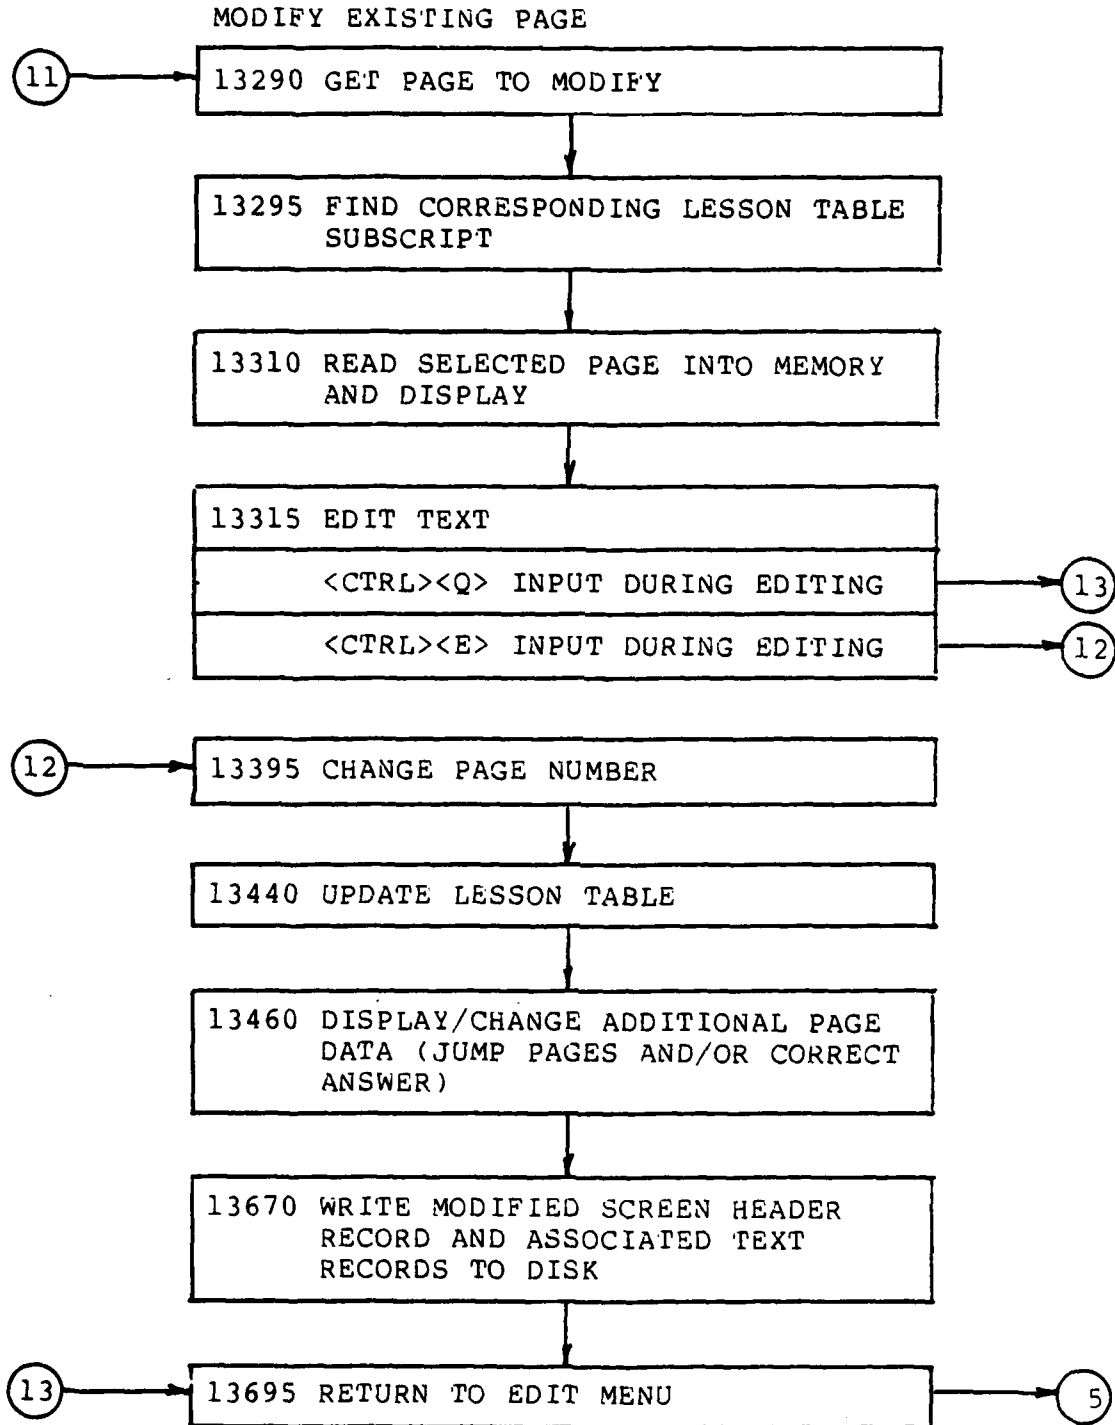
MODIFY EXISTING PAGE

11

13290 GET PAGE TO MODIFY

13295 FIND CORRESPONDING LESSON TABLE SUBSCRIPT

13310 READ SELECTED PAGE INTO MEMORY AND DISPLAY

13315 EDIT TEXT

<CTRL><Q> INPUT DURING EDITING

13

<CTRL><E> INPUT DURING EDITING

12

12

13395 CHANGE PAGE NUMBER

13440 UPDATE LESSON TABLE

13460 DISPLAY/CHANGE ADDITIONAL PAGE DATA (JUMP PAGES AND/OR CORRECT ANSWER)

13670 WRITE MODIFIED SCREEN HEADER RECORD AND ASSOCIATED TEXT RECORDS TO DISK

13

13695 RETURN TO EDIT MENU

5